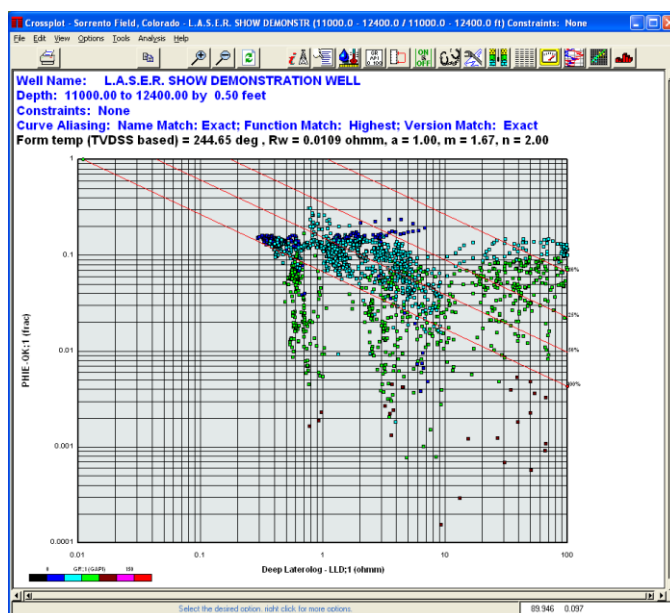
Crossplot - Sorrento Field, Colorado - L.A.S.E.R. SHOW DEMONSTR (11000.0 - 12400.0 / 11000.0 - 12400.0 ft) Constraints: None

File Edit View Options Tools Analysis Help

Well Name: L.A.S.E.R. SHOW DEMONSTRATION WELL
Depth: 11000.00 to 12400.00 by 0.50 feet
Constraints: None
Curve Aliasing: Name Match: Exact; Function Match: Highest; Version Match: Exact
Form temp (TVDSS based) = 244.65 deg , Rw = 0.0109 ohmm, a = 1.00, m = 1.67, n = 2.00

1
0.1
0.01
0.001
0.0001

PHIE-QK;1 (frac)

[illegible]%
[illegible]%
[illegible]%
100%

0.01
0.1
1
10
100

Deep Laterolog - LLD;1 (ohmm)

0 GR;1 (GAPI) 150

Select the desired option, right click for more options.
89.946 0.097